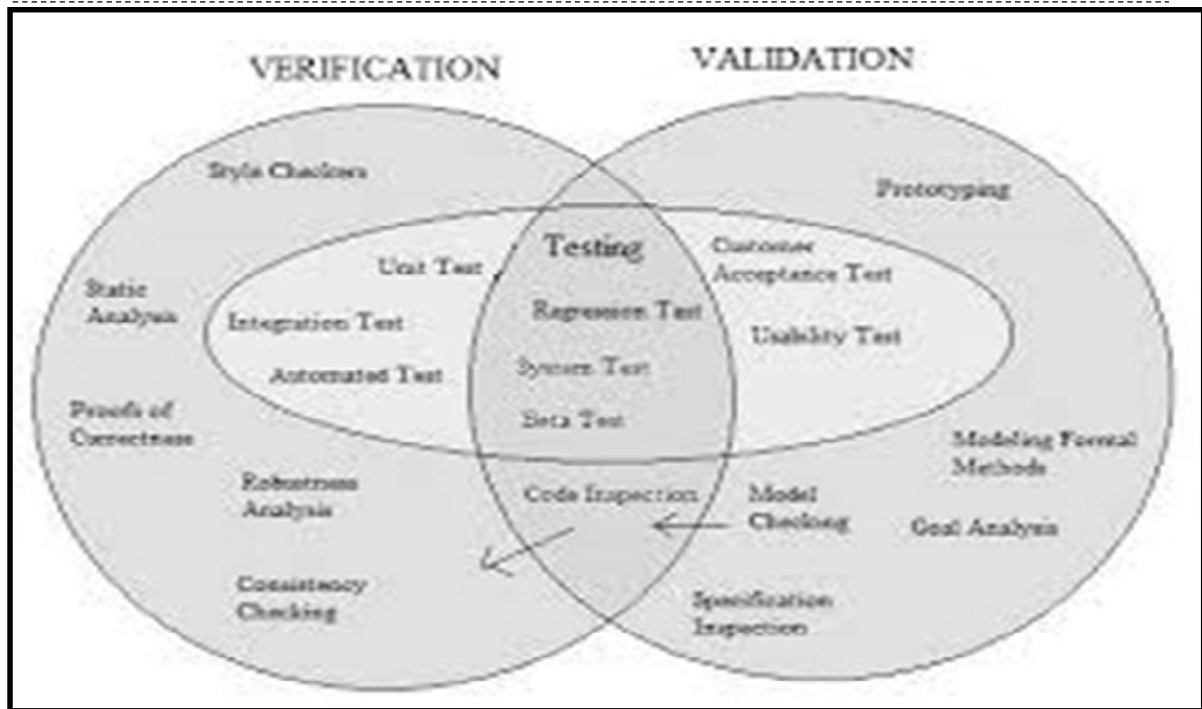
VERIFICATION

VALIDATION

Style Checkers

Prototyping

Testing

Unit Test

Customer Acceptance Test

Static Analysis

Integration Test

Regression Test

Usability Test

Automated Test

System Test

Proofs of Correctness

Beta Test

Modeling Formal Methods

Robustness Analysis

Code Inspection

Model Checking

Goal Analysis

Consistency Checking

Specification Inspection